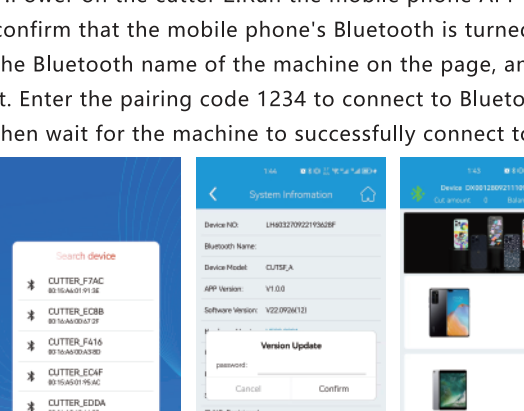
onfirm that the mobile phone's Bluetooth is turned
he Bluetooth name of the machine on the page, an
t. Enter the pairing code 1234 to connect to Blueto
hen wait for the machine to successfully connect to

Search device
CUTTER_F7AC
80:16:A6:01:91:5E
CUTTER_EC8B
80:16:A6:00:67:2F
CUTTER_F416
80:16:A6:00:A5:8D
CUTTER_ECAF
80:15:A5:01:95:AC
CUTTER_EDDA

1:44
System Infromation
Device NO: LH603270922193628F
Bluetooth Name:
Device Model: CUT5F_A
APP Version: V1.0.0
Software Version: V220926(12)
Version Update
password:
Cancel
Confirm

1:43
Device: DK001280921110
Cut amount 0